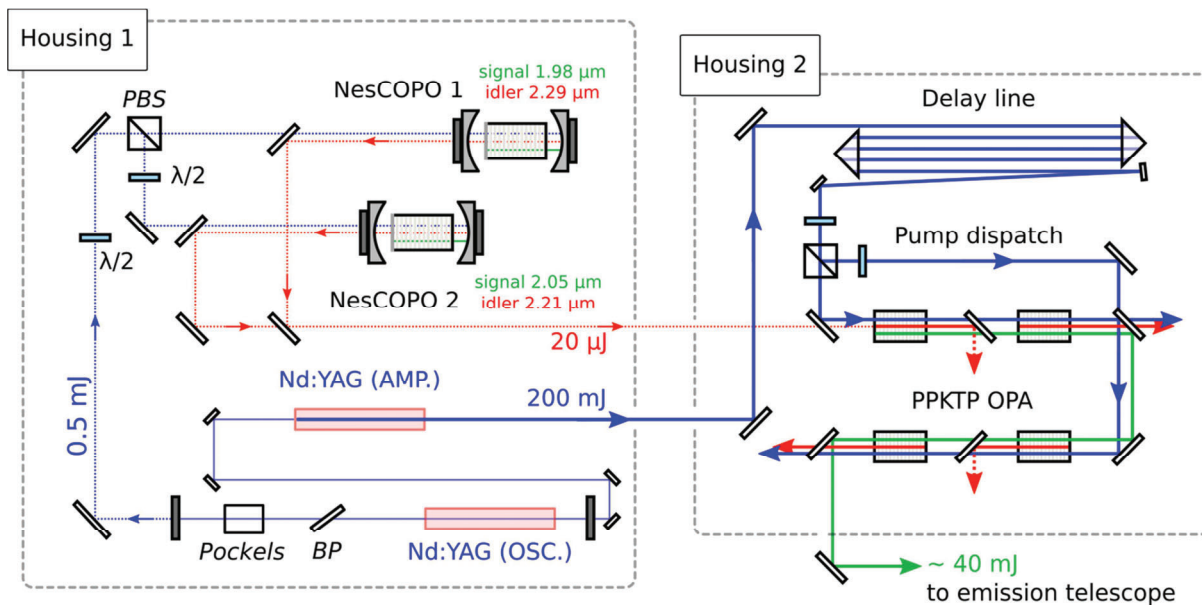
Housing 1

PBS

NesCOPO 1

signal 1.98 µm
idler 2.29 µm

λ/2

λ/2

signal 2.05 µm
idler 2.21 µm

NesCOPO 2

20 µJ

0.5 mJ

Nd:YAG (AMP.)

200 mJ

Pockels

BP

Nd:YAG (OSC.)

Housing 2

Delay line

Pump dispatch

PPKTP OPA

~ 40 mJ
to emission telescope